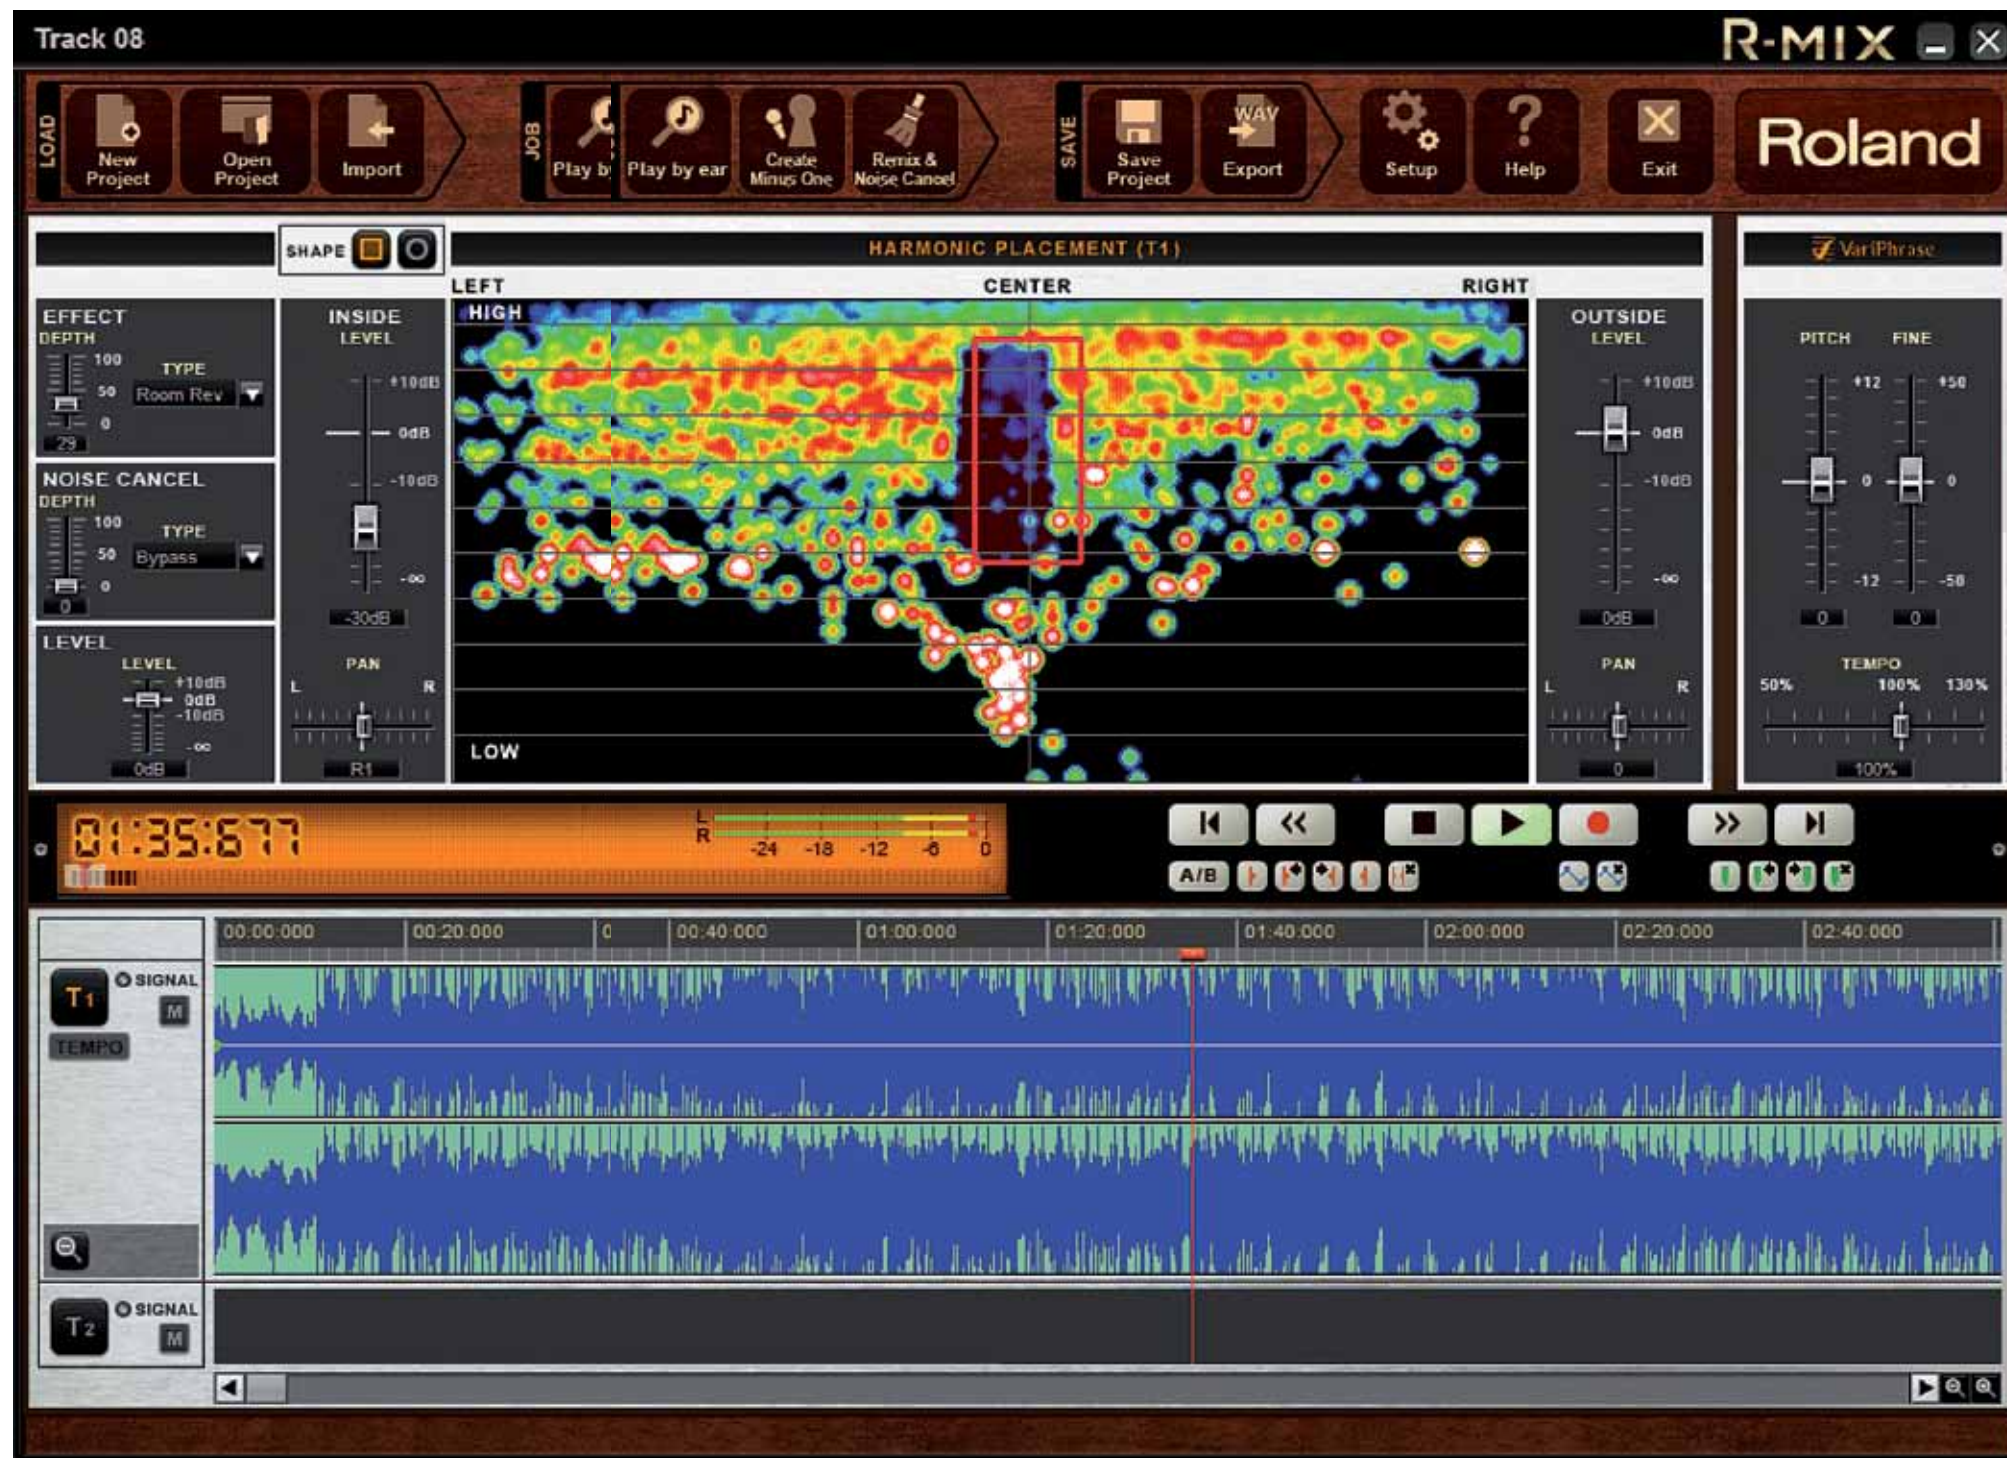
Track 08

R-MIX

LOAD
New Project
Open Project
Import

JOB
Play b
Play by ear
Create Minus One
Remix & Noise Cancel

SAVE
Save Project
WAV
Export

Setup
Help
Exit

Roland

SHAPE

HARMONIC PLACEMENT (T1)

VariPhrase

LEFT
CENTER
RIGHT

HIGH
LOW

EFFECT
DEPTH
100
50
0
29
TYPE
Room Rev

NOISE CANCEL
DEPTH
100
50
0
0
TYPE
Bypass

LEVEL
LEVEL
+10dB
0dB
-10dB
-∞
0dB

INSIDE
LEVEL
+10dB
0dB
-10dB
-∞
-30dB
PAN
L
R
R1

OUTSIDE
LEVEL
+10dB
0dB
-10dB
-∞
0dB
PAN
L
R
0

PITCH
FINE
+12
+50
0
0
-12
-50
0
0
TEMPO
50%
100%
130%
100%

01:35:677
L
R
-24
-18
-12
-6
0

A/B

00:00:000
00:20:000
0
00:40:000
01:00:000
01:20:000
01:40:000
02:00:000
02:20:000
02:40:000

T1
SIGNAL
M
TEMPO

T2
SIGNAL
M